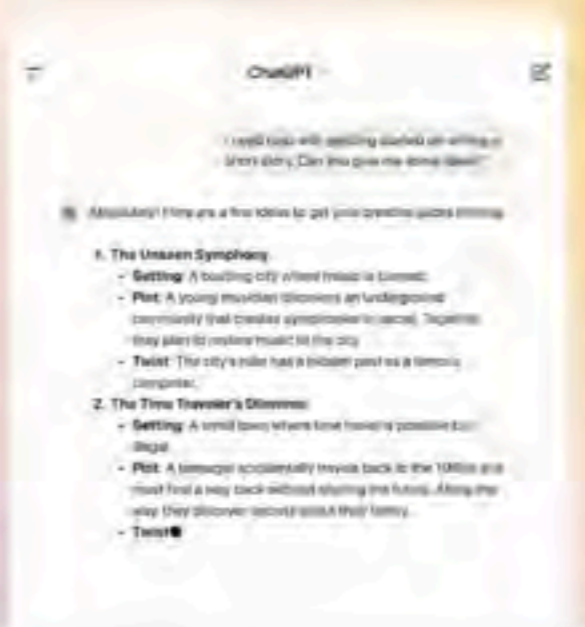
ChatGPT

I need help with getting started on writing a short story. Can you give me some ideas?

Absolutely! Here are a few ideas to get your creative juices flowing:

1. The Unseen Symphony
- Setting: A bustling city where music is banned.
- Plot: A young musician discovers an underground community that creates symphonies in secret. Together, they plan to restore music to the city.
- Twist: The city's ruler has a hidden past as a famous composer.

2. The Time Traveler's Dilemma
- Setting: A small town where time travel is possible but illegal.
- Plot: A teenager accidentally travels back to the 1950s and must find a way back without altering the future. Along the way, they discover secrets about their family.
- Twist: